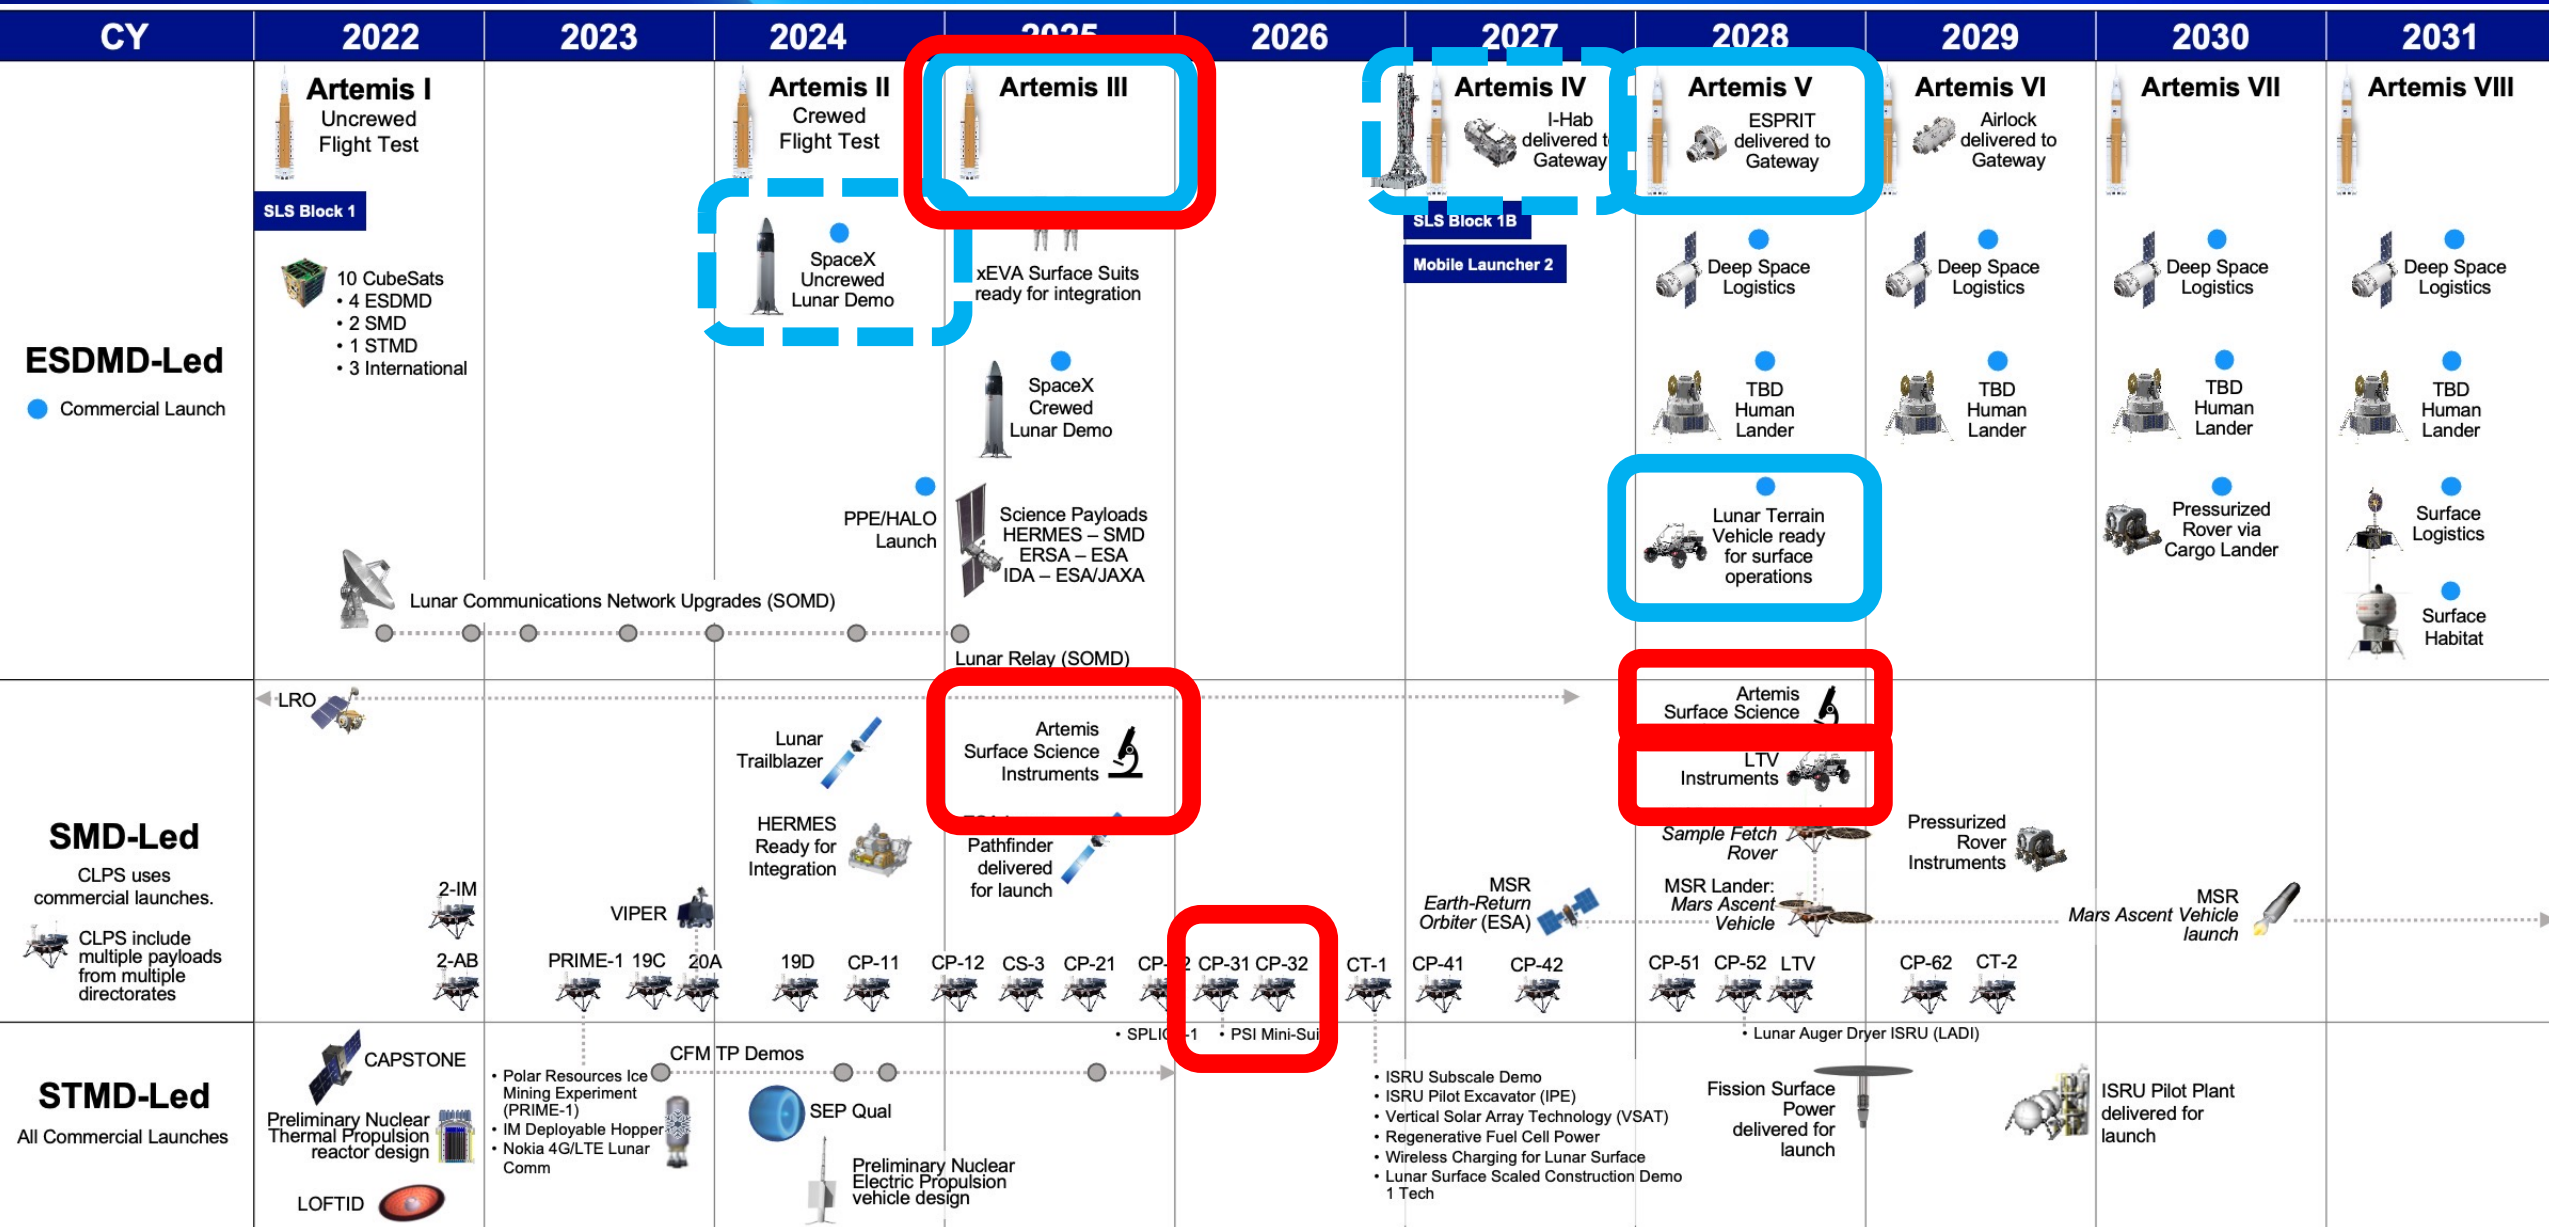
| CY | 2022 | 2023 | 2024 | 2025 | 2026 | 2027 | 2028 | 2029 | 2030 | 2031 |
|---|---|---|---|---|---|---|---|---|---|---|

Artemis I
Uncrewed Flight Test

SLS Block 1

Artemis II
Crewed Flight Test

Artemis III

Artemis IV
I-Hab delivered t Gateway

SLS Block 1B

Mobile Launcher 2

Artemis V
ESPRIT delivered to Gateway

Artemis VI
Airlock delivered to Gateway

Artemis VII

Artemis VIII

ESDMD-Led
Commercial Launch

10 CubeSats
• 4 ESDMD
• 2 SMD
• 1 STMD
• 3 International

SpaceX Uncrewed Lunar Demo

xEVA Surface Suits ready for integration

SpaceX Crewed Lunar Demo

PPE/HALO Launch

Science Payloads
HERMES – SMD
ERSA – ESA
IDA – ESA/JAXA

Lunar Communications Network Upgrades (SOMD)

Lunar Relay (SOMD)

Deep Space Logistics

Deep Space Logistics

Deep Space Logistics

Deep Space Logistics

TBD Human Lander

TBD Human Lander

TBD Human Lander

TBD Human Lander

Lunar Terrain Vehicle ready for surface operations

Pressurized Rover via Cargo Lander

Surface Logistics

Surface Habitat

SMD-Led
CLPS uses commercial launches.
CLPS include multiple payloads from multiple directorates

LRO

Lunar Trailblazer

Artemis Surface Science Instruments

HERMES Ready for Integration

Pathfinder delivered for launch

Artemis Surface Science

LTV Instruments

Sample Fetch Rover

Pressurized Rover Instruments

MSR Earth-Return Orbiter (ESA)

MSR Lander: Mars Ascent Vehicle

MSR Mars Ascent Vehicle launch

2-IM

VIPER

2-AB PRIME-1 19C 20A 19D CP-11 CP-12 CS-3 CP-21 CP-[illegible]2 CP-31 CP-32 CT-1 CP-41 CP-42 CP-51 CP-52 LTV CP-62 CT-2

• SPLIC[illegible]-1 • PSI Mini-Sui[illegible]

• Lunar Auger Dryer ISRU (LADI)

STMD-Led
All Commercial Launches

CAPSTONE

Preliminary Nuclear Thermal Propulsion reactor design

LOFTID

• Polar Resources Ice Mining Experiment (PRIME-1)
• IM Deployable Hopper
• Nokia 4G/LTE Lunar Comm

CFM TP Demos

SEP Qual

Preliminary Nuclear Electric Propulsion vehicle design

• ISRU Subscale Demo
• ISRU Pilot Excavator (IPE)
• Vertical Solar Array Technology (VSAT)
• Regenerative Fuel Cell Power
• Wireless Charging for Lunar Surface
• Lunar Surface Scaled Construction Demo 1 Tech

Fission Surface Power delivered for launch

ISRU Pilot Plant delivered for launch